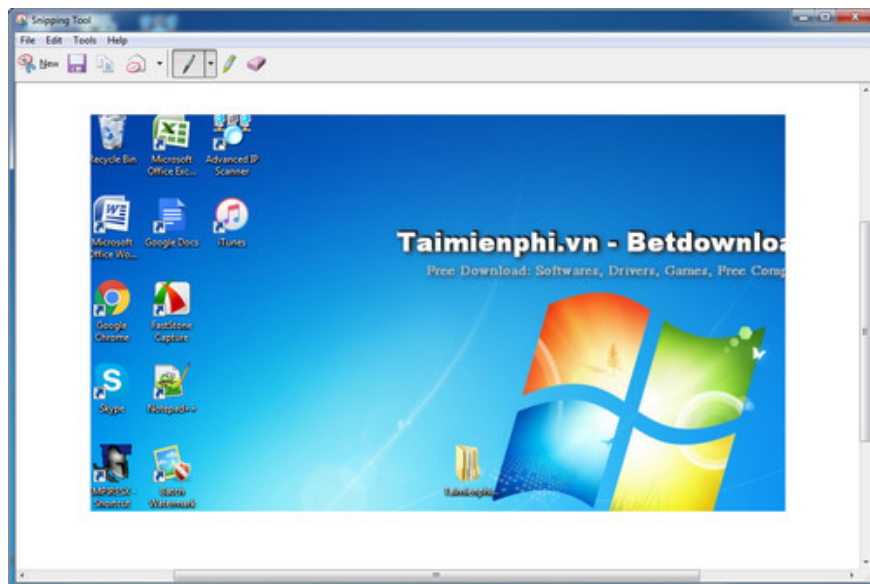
Snipping Tool

File Edit Tools Help

New

Recycle Bin

Microsoft Office Exc...

Advanced IP Scanner

Microsoft Office Wo...

Google Docs

iTunes

Taimienphi.vn - Betdownloa

Free Download: Softwares, Drivers, Games, Free Comp

Google Chrome

FastStone Capture

Skype

Notepad++

MFB815X - Shortcut

Batch Watermark

Taimienphi...